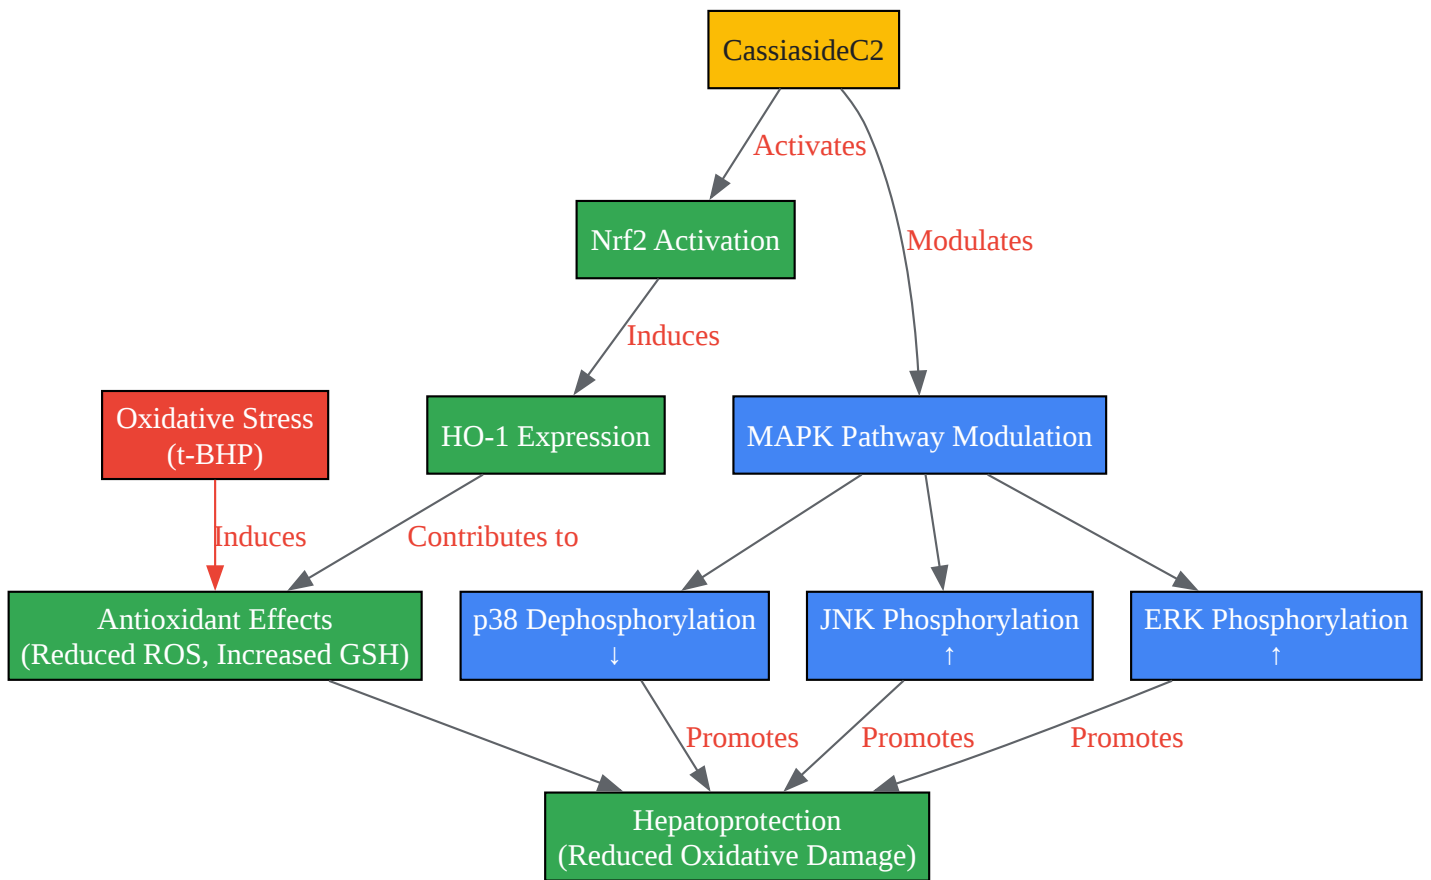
CassiasideC2

Activates

Modulates

Nrf2 Activation

Induces

Oxidative Stress
(t-BHP)

HO-1 Expression

MAPK Pathway Modulation

Induces

Contributes to

Antioxidant Effects
(Reduced ROS, Increased GSH)

p38 Dephosphorylation
↓

JNK Phosphorylation
↑

ERK Phosphorylation
↑

Promotes

Promotes

Promotes

Hepatoprotection
(Reduced Oxidative Damage)